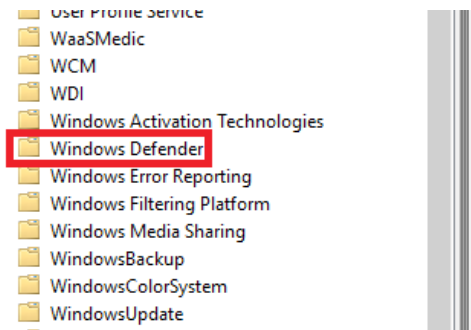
User Profile Service
WaaSMedic
WCM
WDI
Windows Activation Technologies
Windows Defender
Windows Error Reporting
Windows Filtering Platform
Windows Media Sharing
WindowsBackup
WindowsColorSystem
WindowsUpdate